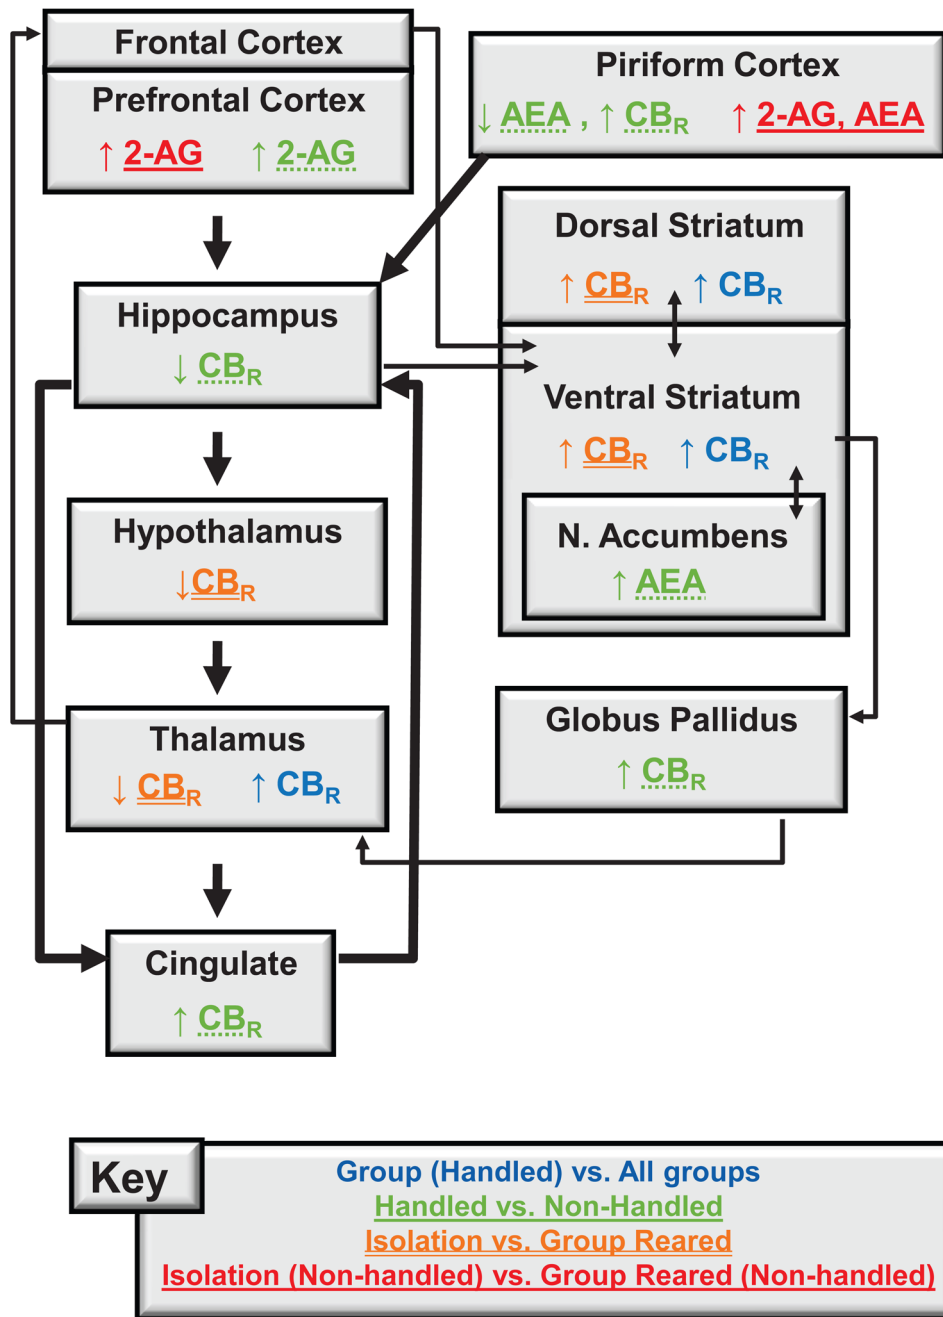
Frontal Cortex

Prefrontal Cortex
↑ 2-AG ↑ 2-AG

Piriform Cortex
↓ AEA , ↑ $CB_R$ ↑ 2-AG, AEA

Dorsal Striatum
↑ $CB_R$ ↑ $CB_R$

Hippocampus
↓ $CB_R$

Ventral Striatum
↑ $CB_R$ ↑ $CB_R$

N. Accumbens
↑ AEA

Hypothalamus
↓$CB_R$

Globus Pallidus
↑ $CB_R$

Thalamus
↓ $CB_R$ ↑ $CB_R$

Cingulate
↑ $CB_R$

Key
Group (Handled) vs. All groups
Handled vs. Non-Handled
Isolation vs. Group Reared
Isolation (Non-handled) vs. Group Reared (Non-handled)